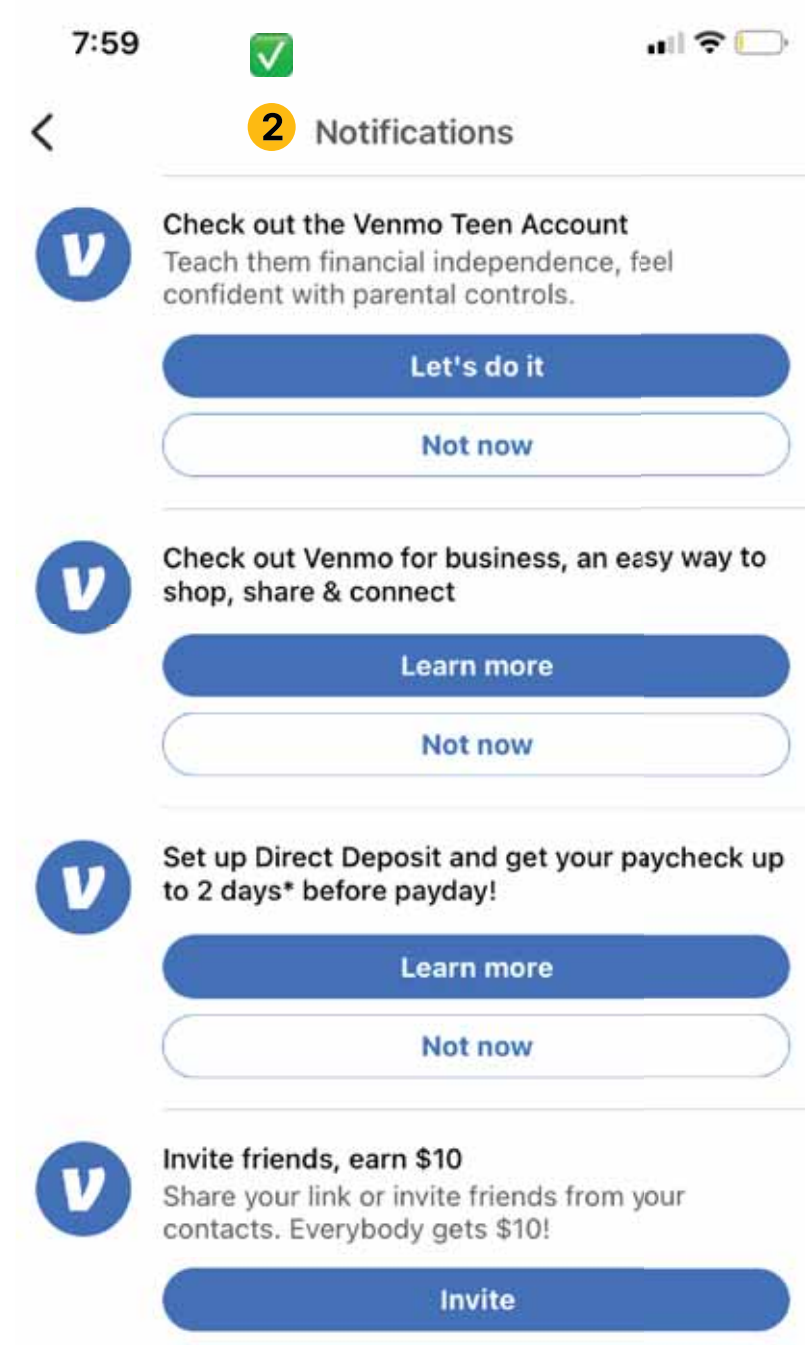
7:59

<

2 Notifications

v

Check out the Venmo Teen Account

Teach them financial independence, feel confident with parental controls.

Let's do it

Not now

v

Check out Venmo for business, an easy way to shop, share & connect

Learn more

Not now

v

Set up Direct Deposit and get your paycheck up to 2 days* before payday!

Learn more

Not now

v

Invite friends, earn $10

Share your link or invite friends from your contacts. Everybody gets $10!

Invite